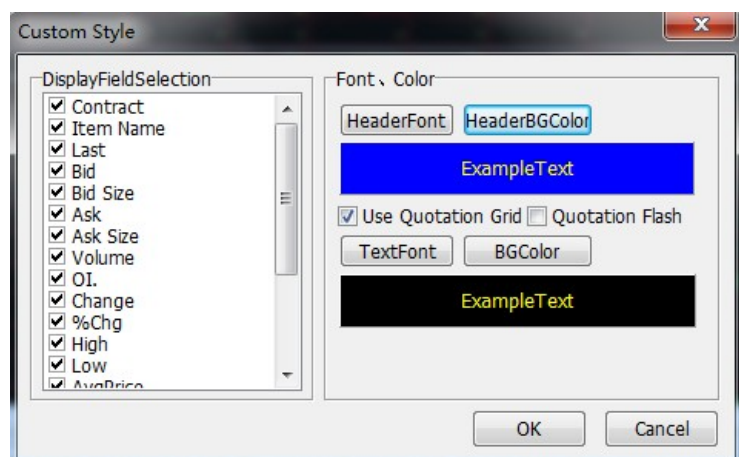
Custom Style

DisplayFieldSelection
☑ Contract
☑ Item Name
☑ Last
☑ Bid
☑ Bid Size
☑ Ask
☑ Ask Size
☑ Volume
☑ OI.
☑ Change
☑ %Chg
☑ High
☑ Low
☑ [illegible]

Font、Color
HeaderFont
HeaderBGColor
ExampleText
☑ Use Quotation Grid ☐ Quotation Flash
TextFont
BGColor
ExampleText

OK
Cancel